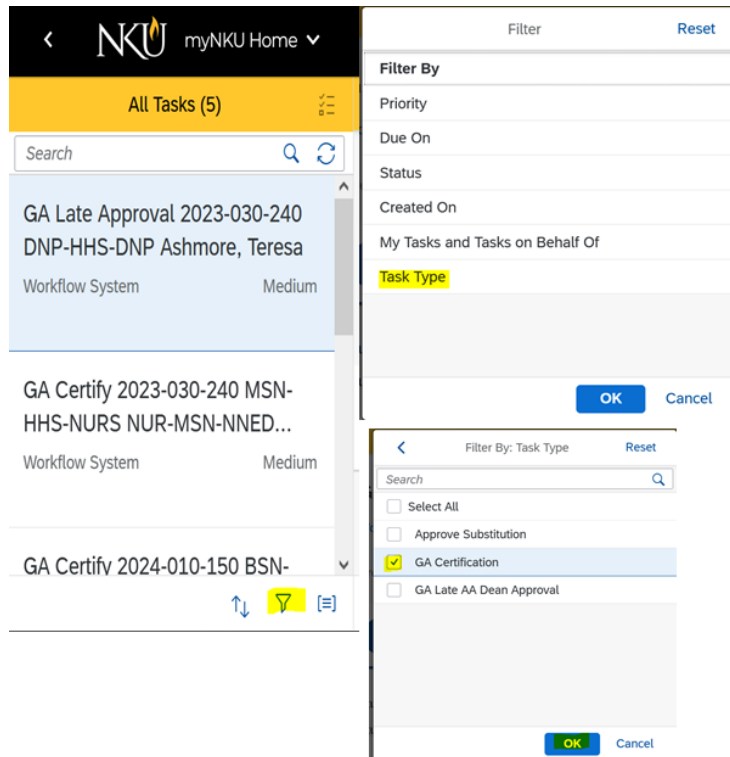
NKU myNKU Home

All Tasks (5)

Search

GA Late Approval 2023-030-240 DNP-HHS-DNP Ashmore, Teresa

Workflow System Medium

GA Certify 2023-030-240 MSN-HHS-NURS NUR-MSN-NNED...

Workflow System Medium

GA Certify 2024-010-150 BSN-

Filter Reset

Filter By

Priority

Due On

Status

Created On

My Tasks and Tasks on Behalf Of

Task Type

OK Cancel

Filter By: Task Type Reset

Search

Select All

Approve Substitution

GA Certification

GA Late AA Dean Approval

OK Cancel